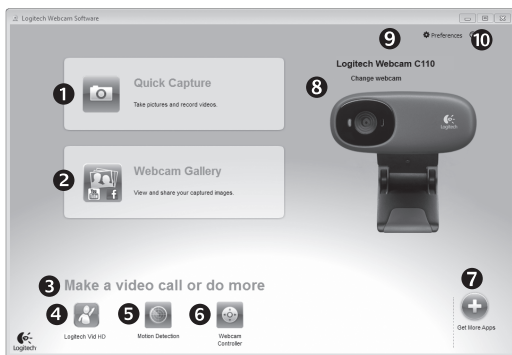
Logitech Webcam Software

9 Preferences 10

Logitech Webcam C110

8 Change webcam

1 Quick Capture

Take pictures and record videos.

2 Webcam Gallery

View and share your captured images.

3 Make a video call or do more

4 Logitech Vid HD

5 Motion Detection

6 Webcam Controller

7 Get More Apps

Logitech